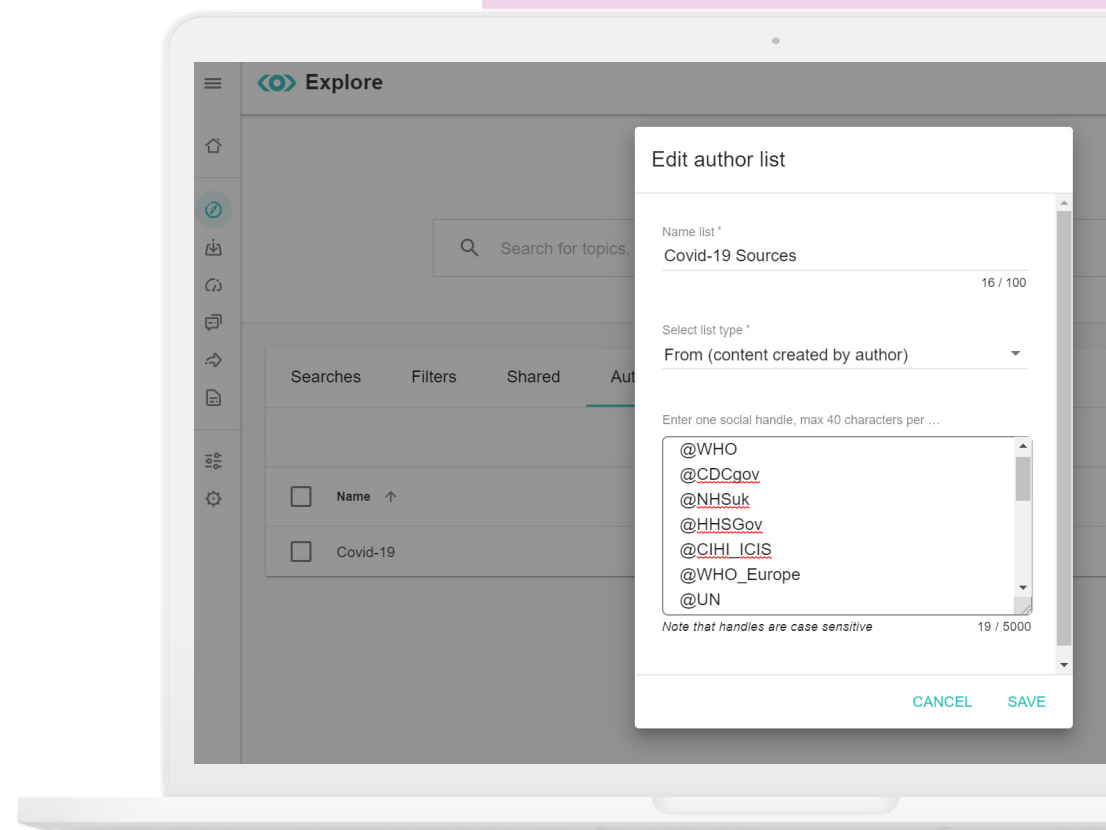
Explore

Search for topics,

Searches Filters Shared Aut

Name ↑

Covid-19

Edit author list

Name list *
Covid-19 Sources
16 / 100

Select list type *
From (content created by author)

Enter one social handle, max 40 characters per …
@WHO
@CDCgov
@NHSuk
@HHSGov
@CIHI_ICIS
@WHO_Europe
@UN
Note that handles are case sensitive 19 / 5000

CANCEL SAVE